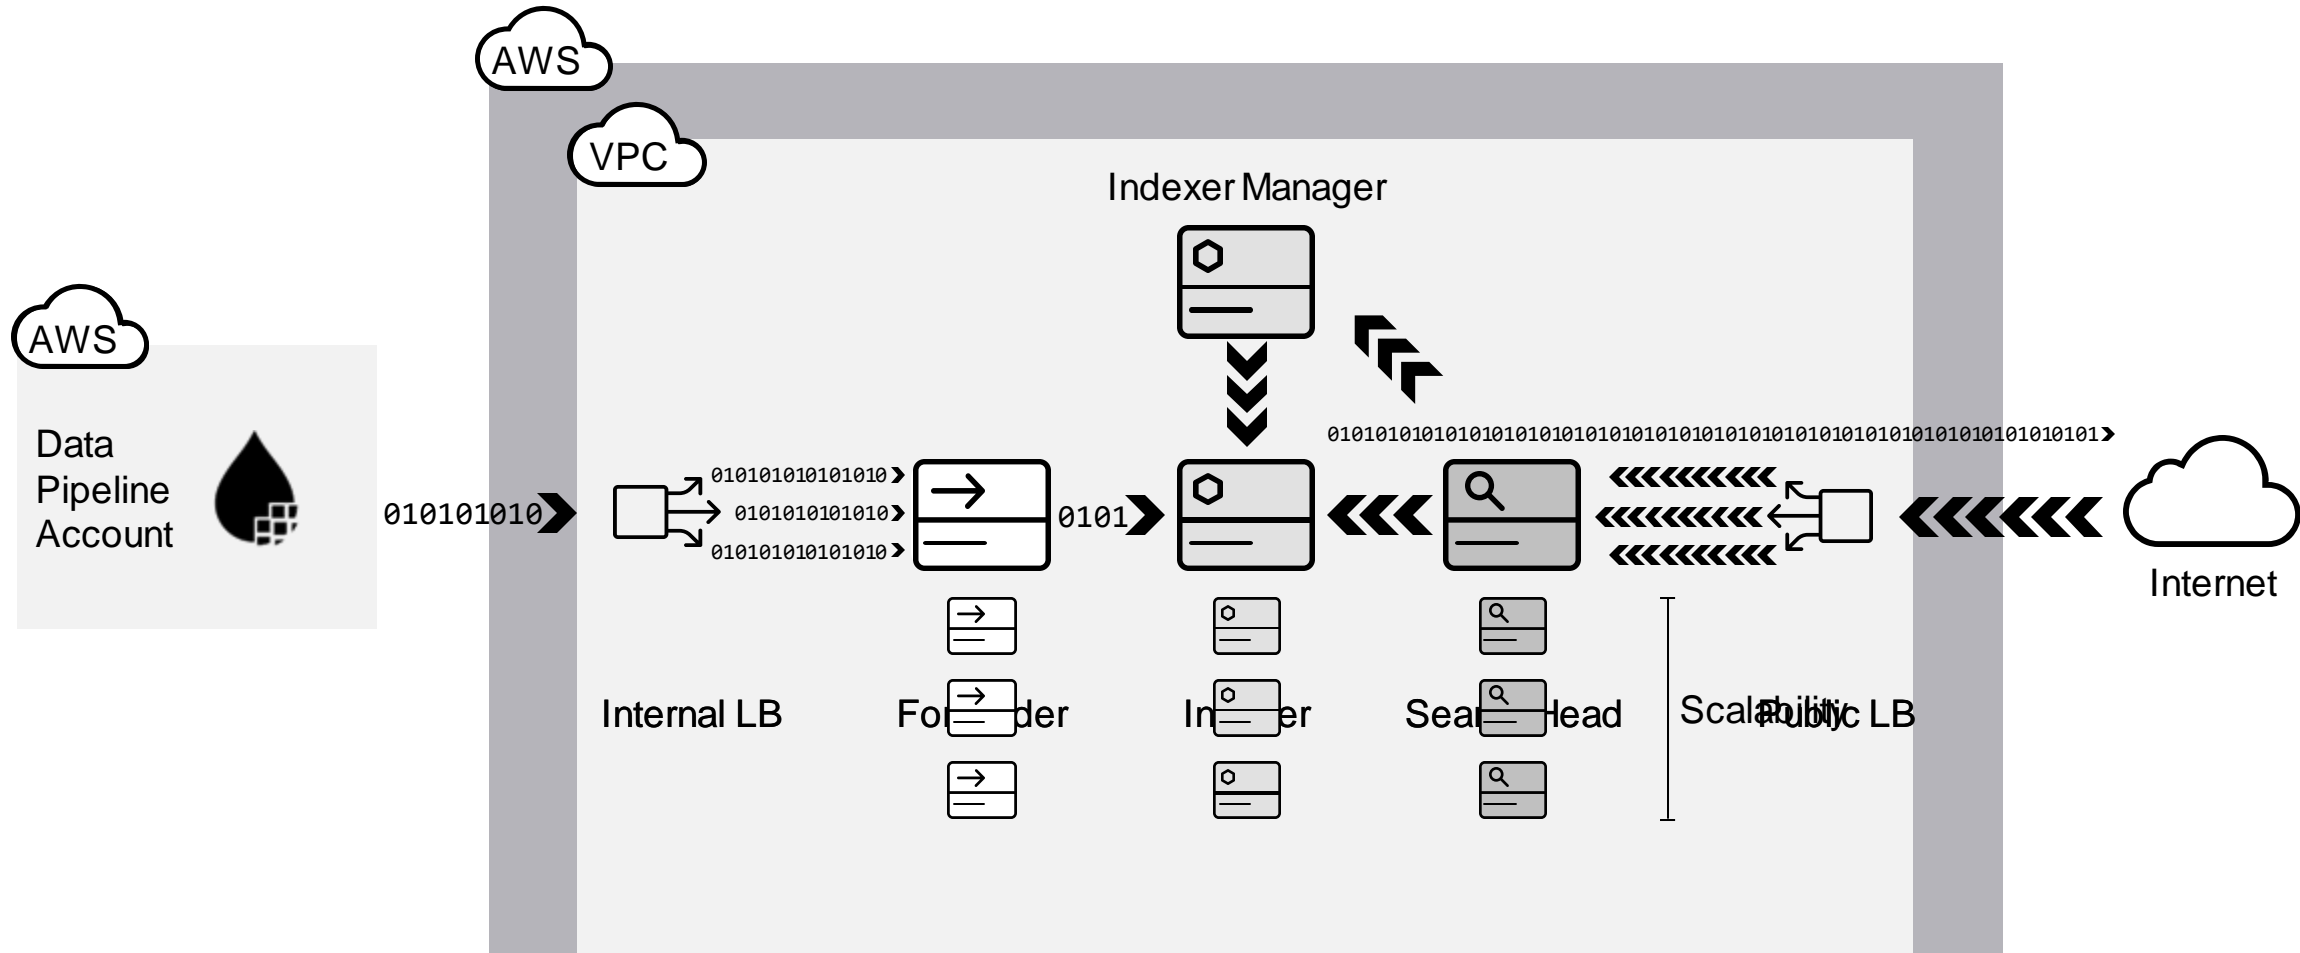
AWS

VPC

Indexer Manager

AWS

Data Pipeline Account

010101010

010101010101010
0101010101010
010101010101010

0101

0101010101010101010101010101010101010101010101010101010101

Internet

Internal LB

Fo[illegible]der

In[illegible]er

Sea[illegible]ead

Scalability

Public LB